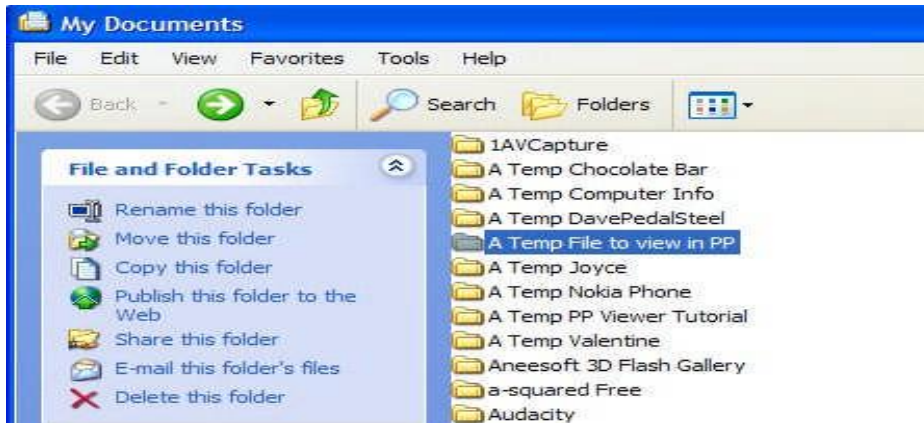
My Documents

File Edit View Favorites Tools Help

Back Search Folders

File and Folder Tasks

Rename this folder
Move this folder
Copy this folder
Publish this folder to the Web
Share this folder
E-mail this folder's files
Delete this folder

1AVCapture
A Temp Chocolate Bar
A Temp Computer Info
A Temp DavePedalSteel
A Temp File to view in PP
A Temp Joyce
A Temp Nokia Phone
A Temp PP Viewer Tutorial
A Temp Valentine
Aneesoft 3D Flash Gallery
a-squared Free
Audacity